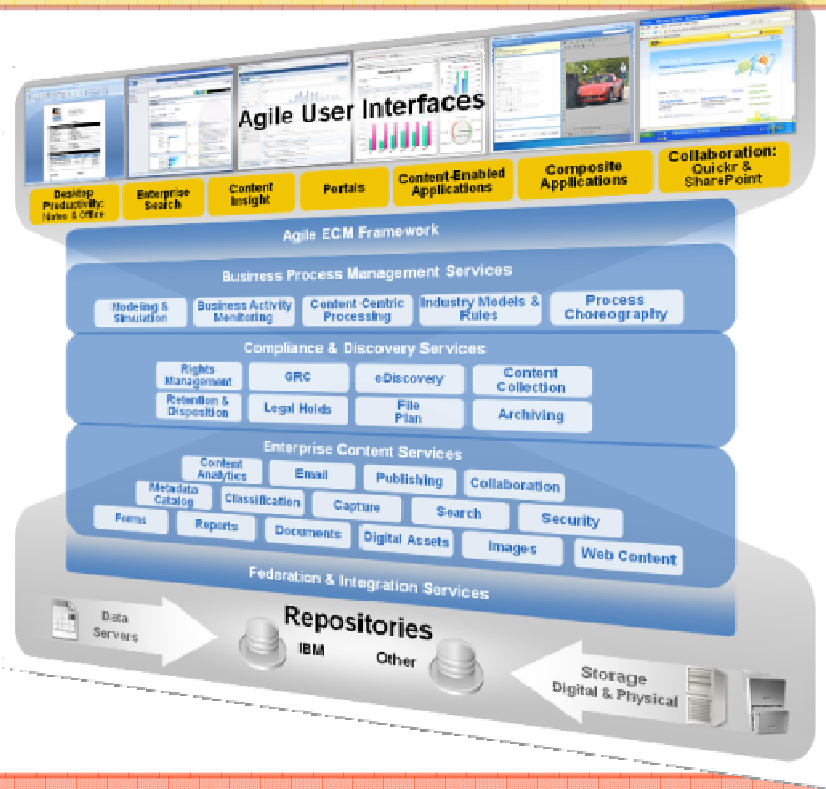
Agile User Interfaces

Desktop Productivity: Notes & Office

Enterprise Search

Content Insight

Portals

Content-Enabled Applications

Composite Applications

Collaboration: Quickr & SharePoint

Agile ECM Framework

Business Process Management Services

Modeling & Simulation

Business Activity Monitoring

Content-Centric Processing

Industry Models & Rules

Process Choreography

Compliance & Discovery Services

Rights Management

GRC

eDiscovery

Content Collection

Retention & Disposition

Legal Holds

File Plan

Archiving

Enterprise Content Services

Content Analytics

Email

Publishing

Collaboration

Metadata Catalog

Classification

Capture

Search

Security

Forms

Reports

Documents

Digital Assets

Images

Web Content

Federation & Integration Services

Data Servers

Repositories

IBM

Other

Storage Digital & Physical